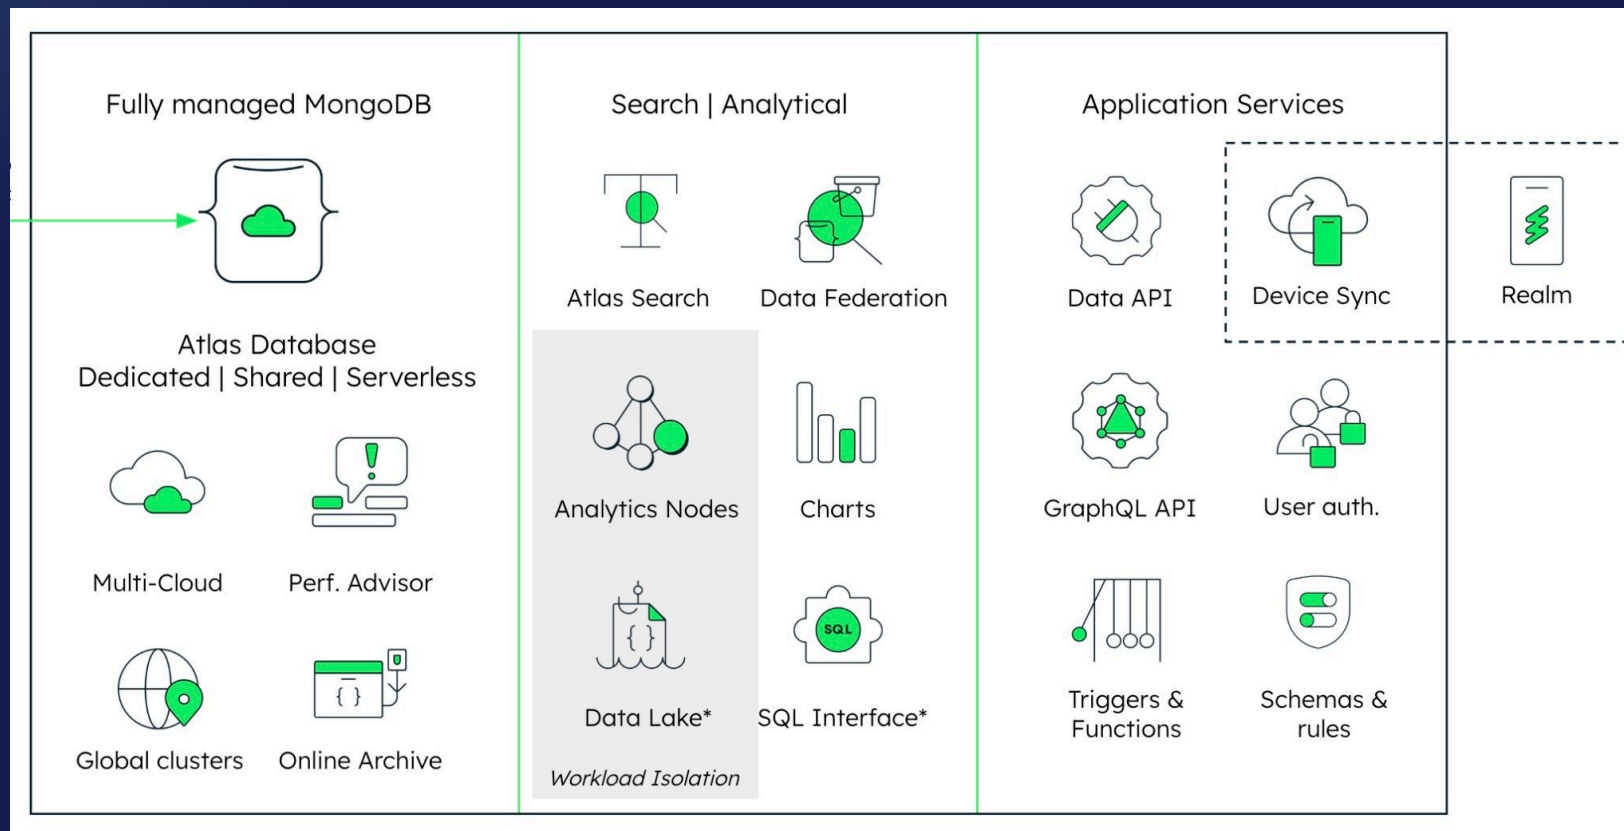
Fully managed MongoDB

Atlas Database
Dedicated | Shared | Serverless

Multi-Cloud

Perf. Advisor

Global clusters

{ }

Online Archive

Search | Analytical

Atlas Search

Data Federation

Analytics Nodes

Charts

{ }

Data Lake*

SQL

SQL Interface*

Workload Isolation

Application Services

Data API

Device Sync

Realm

GraphQL API

User auth.

Triggers & Functions

Schemas & rules